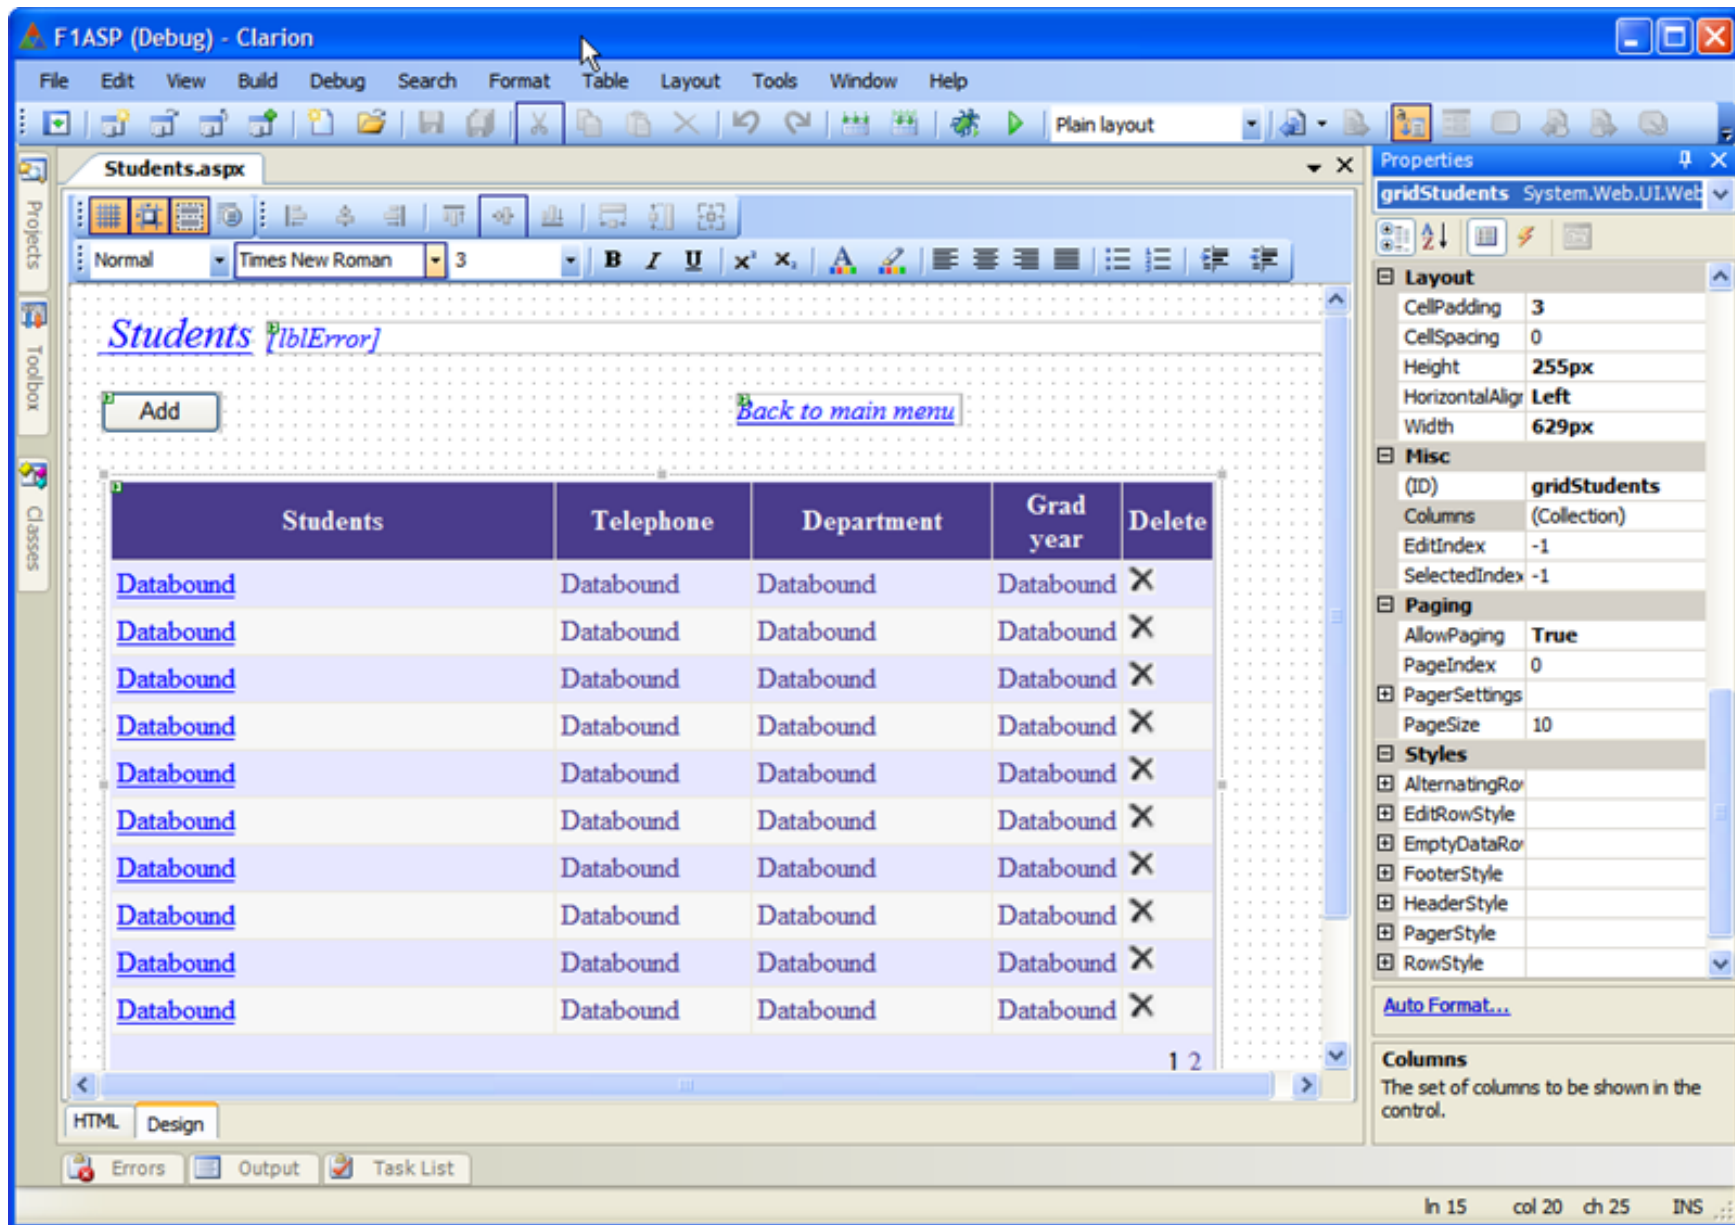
F1ASP (Debug) - Clarion

File Edit View Build Debug Search Format Table Layout Tools Window Help

Plain layout

Projects Toolbox Classes

Students.aspx

Normal Times New Roman 3

Students [lblError]

Add

Back to main menu

| Students | Telephone | Department | Grad year | Delete |
|---|---|---|---|---|
| Databound | Databound | Databound | Databound | ✕ |
| Databound | Databound | Databound | Databound | ✕ |
| Databound | Databound | Databound | Databound | ✕ |
| Databound | Databound | Databound | Databound | ✕ |
| Databound | Databound | Databound | Databound | ✕ |
| Databound | Databound | Databound | Databound | ✕ |
| Databound | Databound | Databound | Databound | ✕ |
| Databound | Databound | Databound | Databound | ✕ |
| Databound | Databound | Databound | Databound | ✕ |
| Databound | Databound | Databound | Databound | ✕ |

1 2

HTML Design

Errors Output Task List

Properties

gridStudents System.Web.UI.Web

Layout
| CellPadding | 3 |
|---|---|
| CellSpacing | 0 |
| Height | 255px |
| HorizontalAlign | Left |
| Width | 629px |

Misc
| (ID) | gridStudents |
|---|---|
| Columns | (Collection) |
| EditIndex | -1 |
| SelectedIndex | -1 |

Paging
| AllowPaging | True |
|---|---|
| PageIndex | 0 |
| PagerSettings | |
| PageSize | 10 |

Styles
AlternatingRo
EditRowStyle
EmptyDataRo
FooterStyle
HeaderStyle
PagerStyle
RowStyle

Auto Format...

Columns
The set of columns to be shown in the control.

ln 15 col 20 ch 25 INS